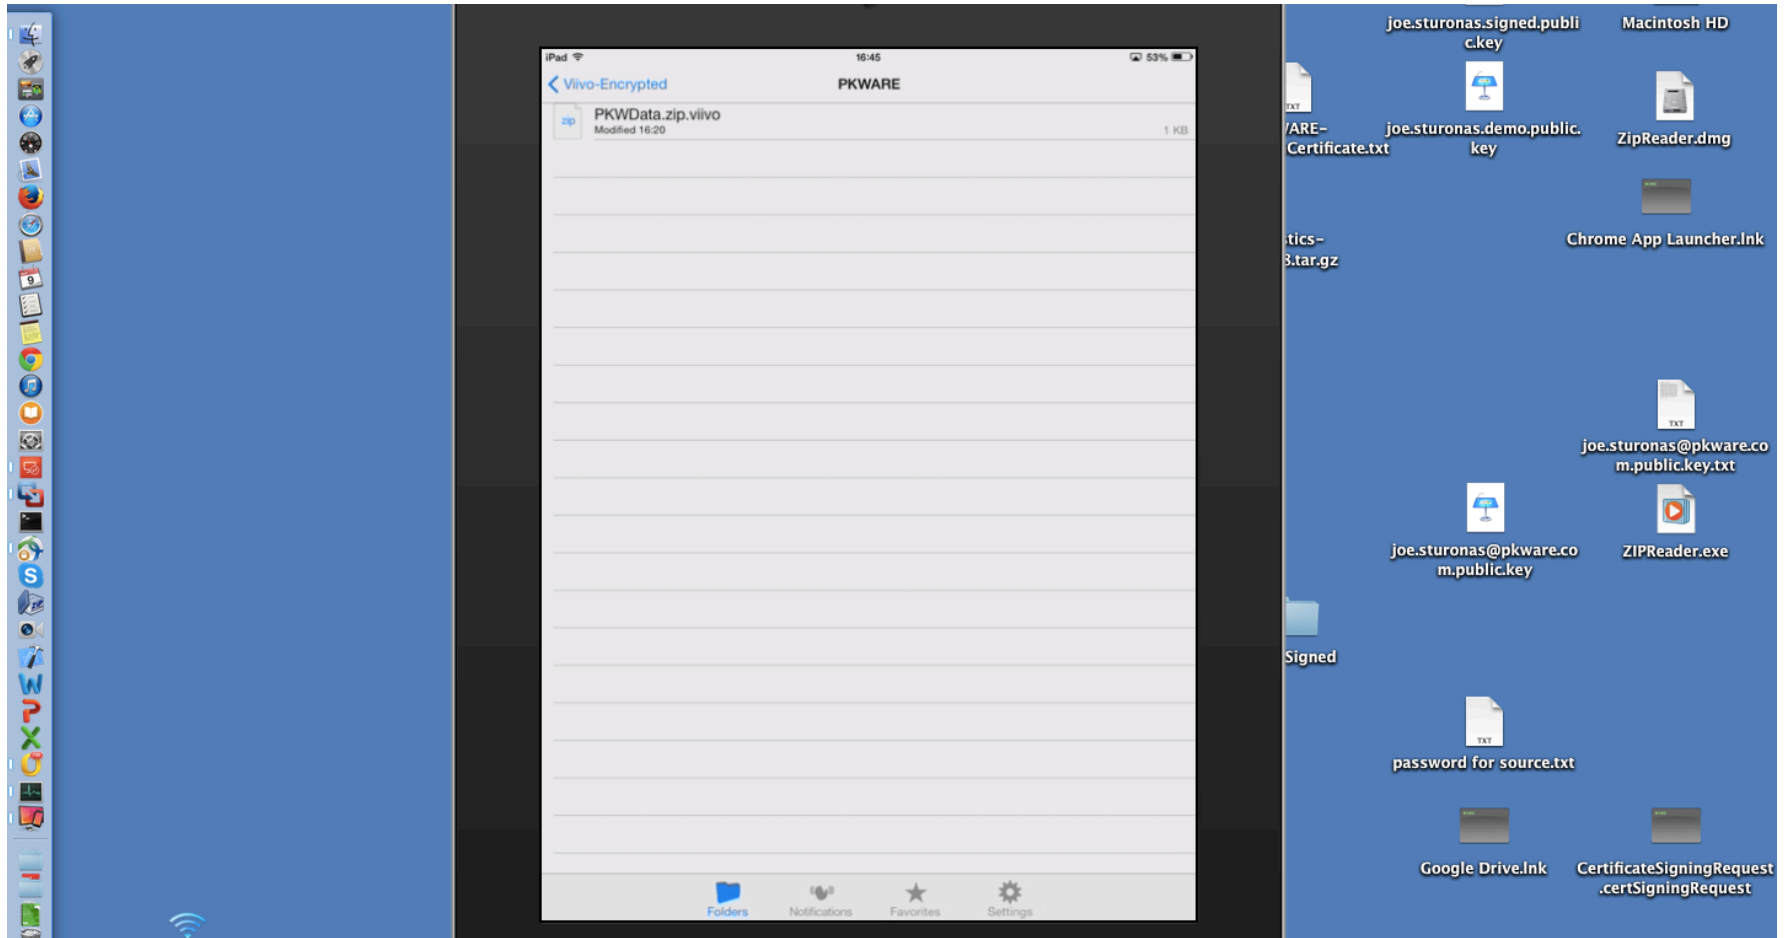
iPad 16:45 53%

Viivo-Encrypted PKWARE

zip PKWData.zip.viivo
Modified 16:20 1 KB

Folders Notifications Favorites Settings

joe.sturonas.signed.public.key

Macintosh HD

/ARE-Certificate.txt

joe.sturonas.demo.public.key

ZipReader.dmg

Chrome App Launcher.lnk

tics-3.tar.gz

joe.sturonas@pkware.com.public.key.txt

joe.sturonas@pkware.com.public.key

ZIPReader.exe

Signed

password for source.txt

Google Drive.lnk

CertificateSigningRequest.certSigningRequest